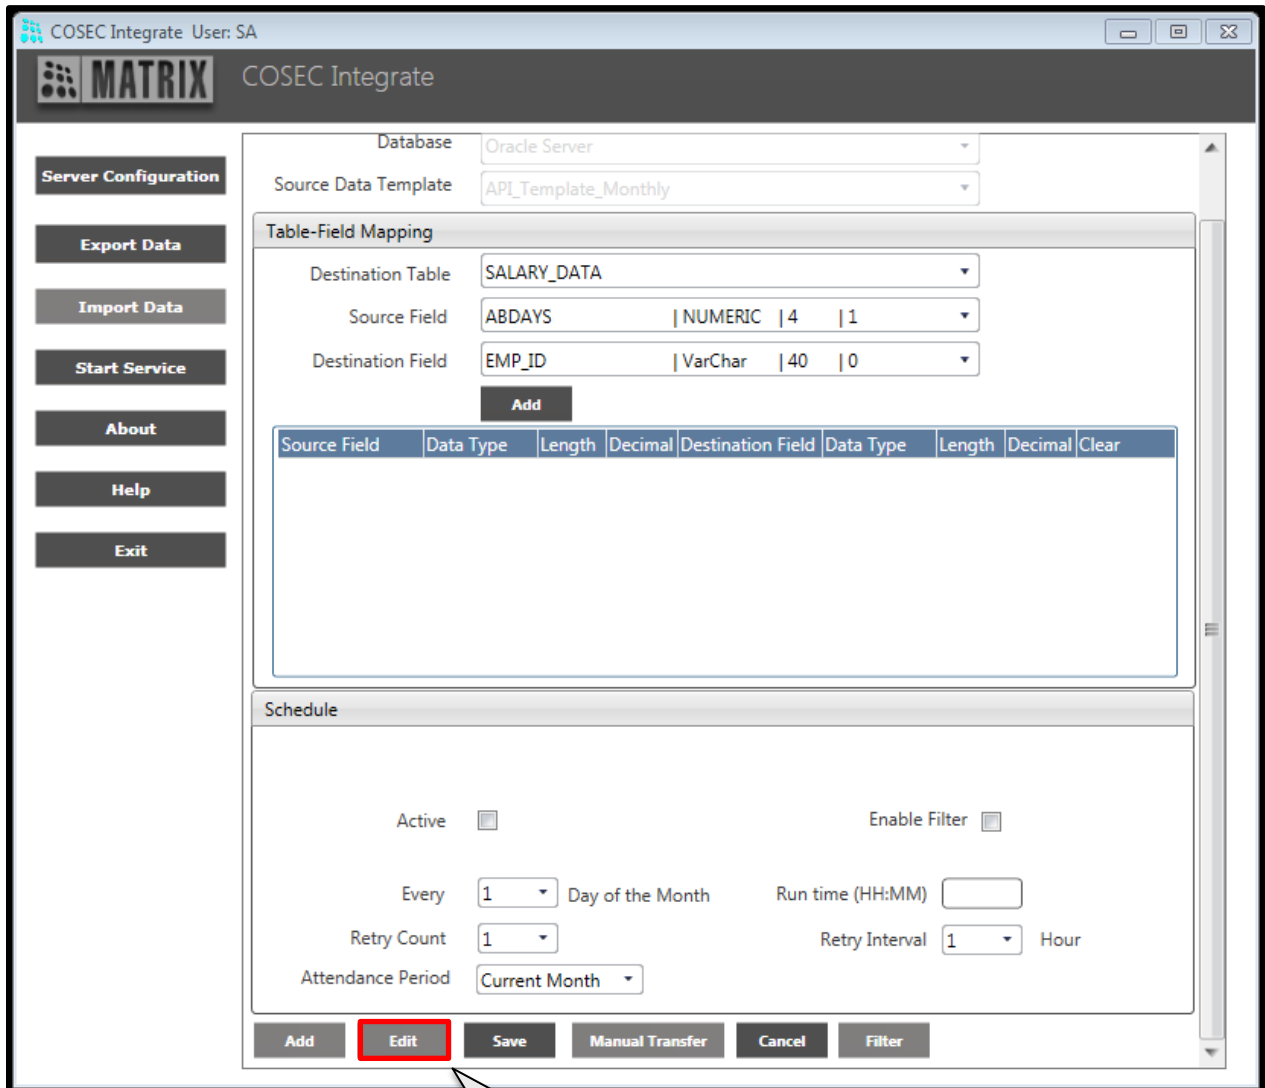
COSEC Integrate User: SA

MATRIX COSEC Integrate

Server Configuration

Export Data

Import Data

Start Service

About

Help

Exit

Database Oracle Server

Source Data Template API_Template_Monthly

Table-Field Mapping

Destination Table SALARY_DATA

Source Field ABDAYS | NUMERIC | 4 | 1

Destination Field EMP_ID | VarChar | 40 | 0

Add

| Source Field | Data Type | Length | Decimal | Destination Field | Data Type | Length | Decimal | Clear |
|---|---|---|---|---|---|---|---|---|

Schedule

Active

Enable Filter

Every 1 Day of the Month

Run time (HH:MM)

Retry Count 1

Retry Interval 1 Hour

Attendance Period Current Month

Add Edit Save Manual Transfer Cancel Filter